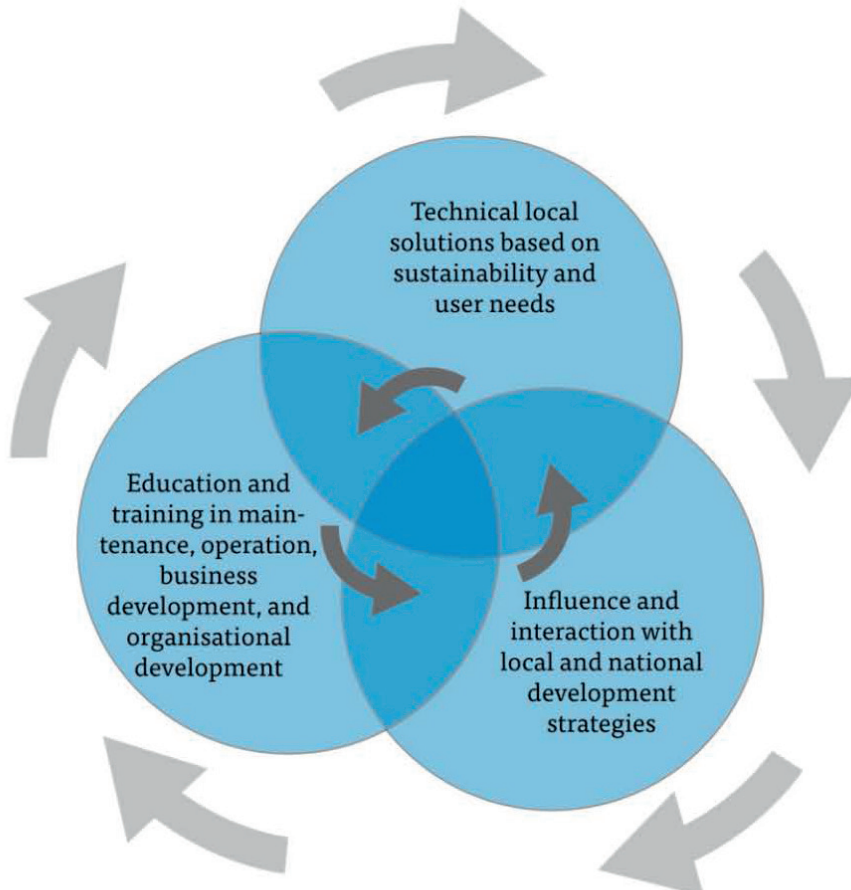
Technical local solutions based on sustainability and user needs

Education and training in maintenance, operation, business development, and organisational development

Influence and interaction with local and national development strategies